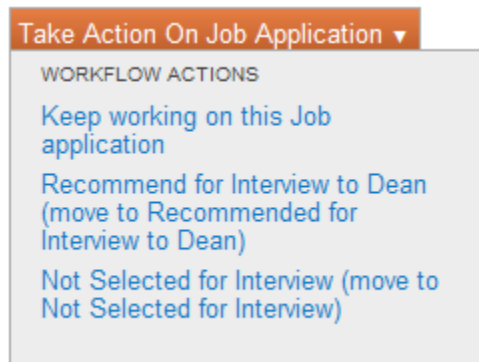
Take Action On Job Application ▾

WORKFLOW ACTIONS

Keep working on this Job application

Recommend for Interview to Dean (move to Recommended for Interview to Dean)

Not Selected for Interview (move to Not Selected for Interview)